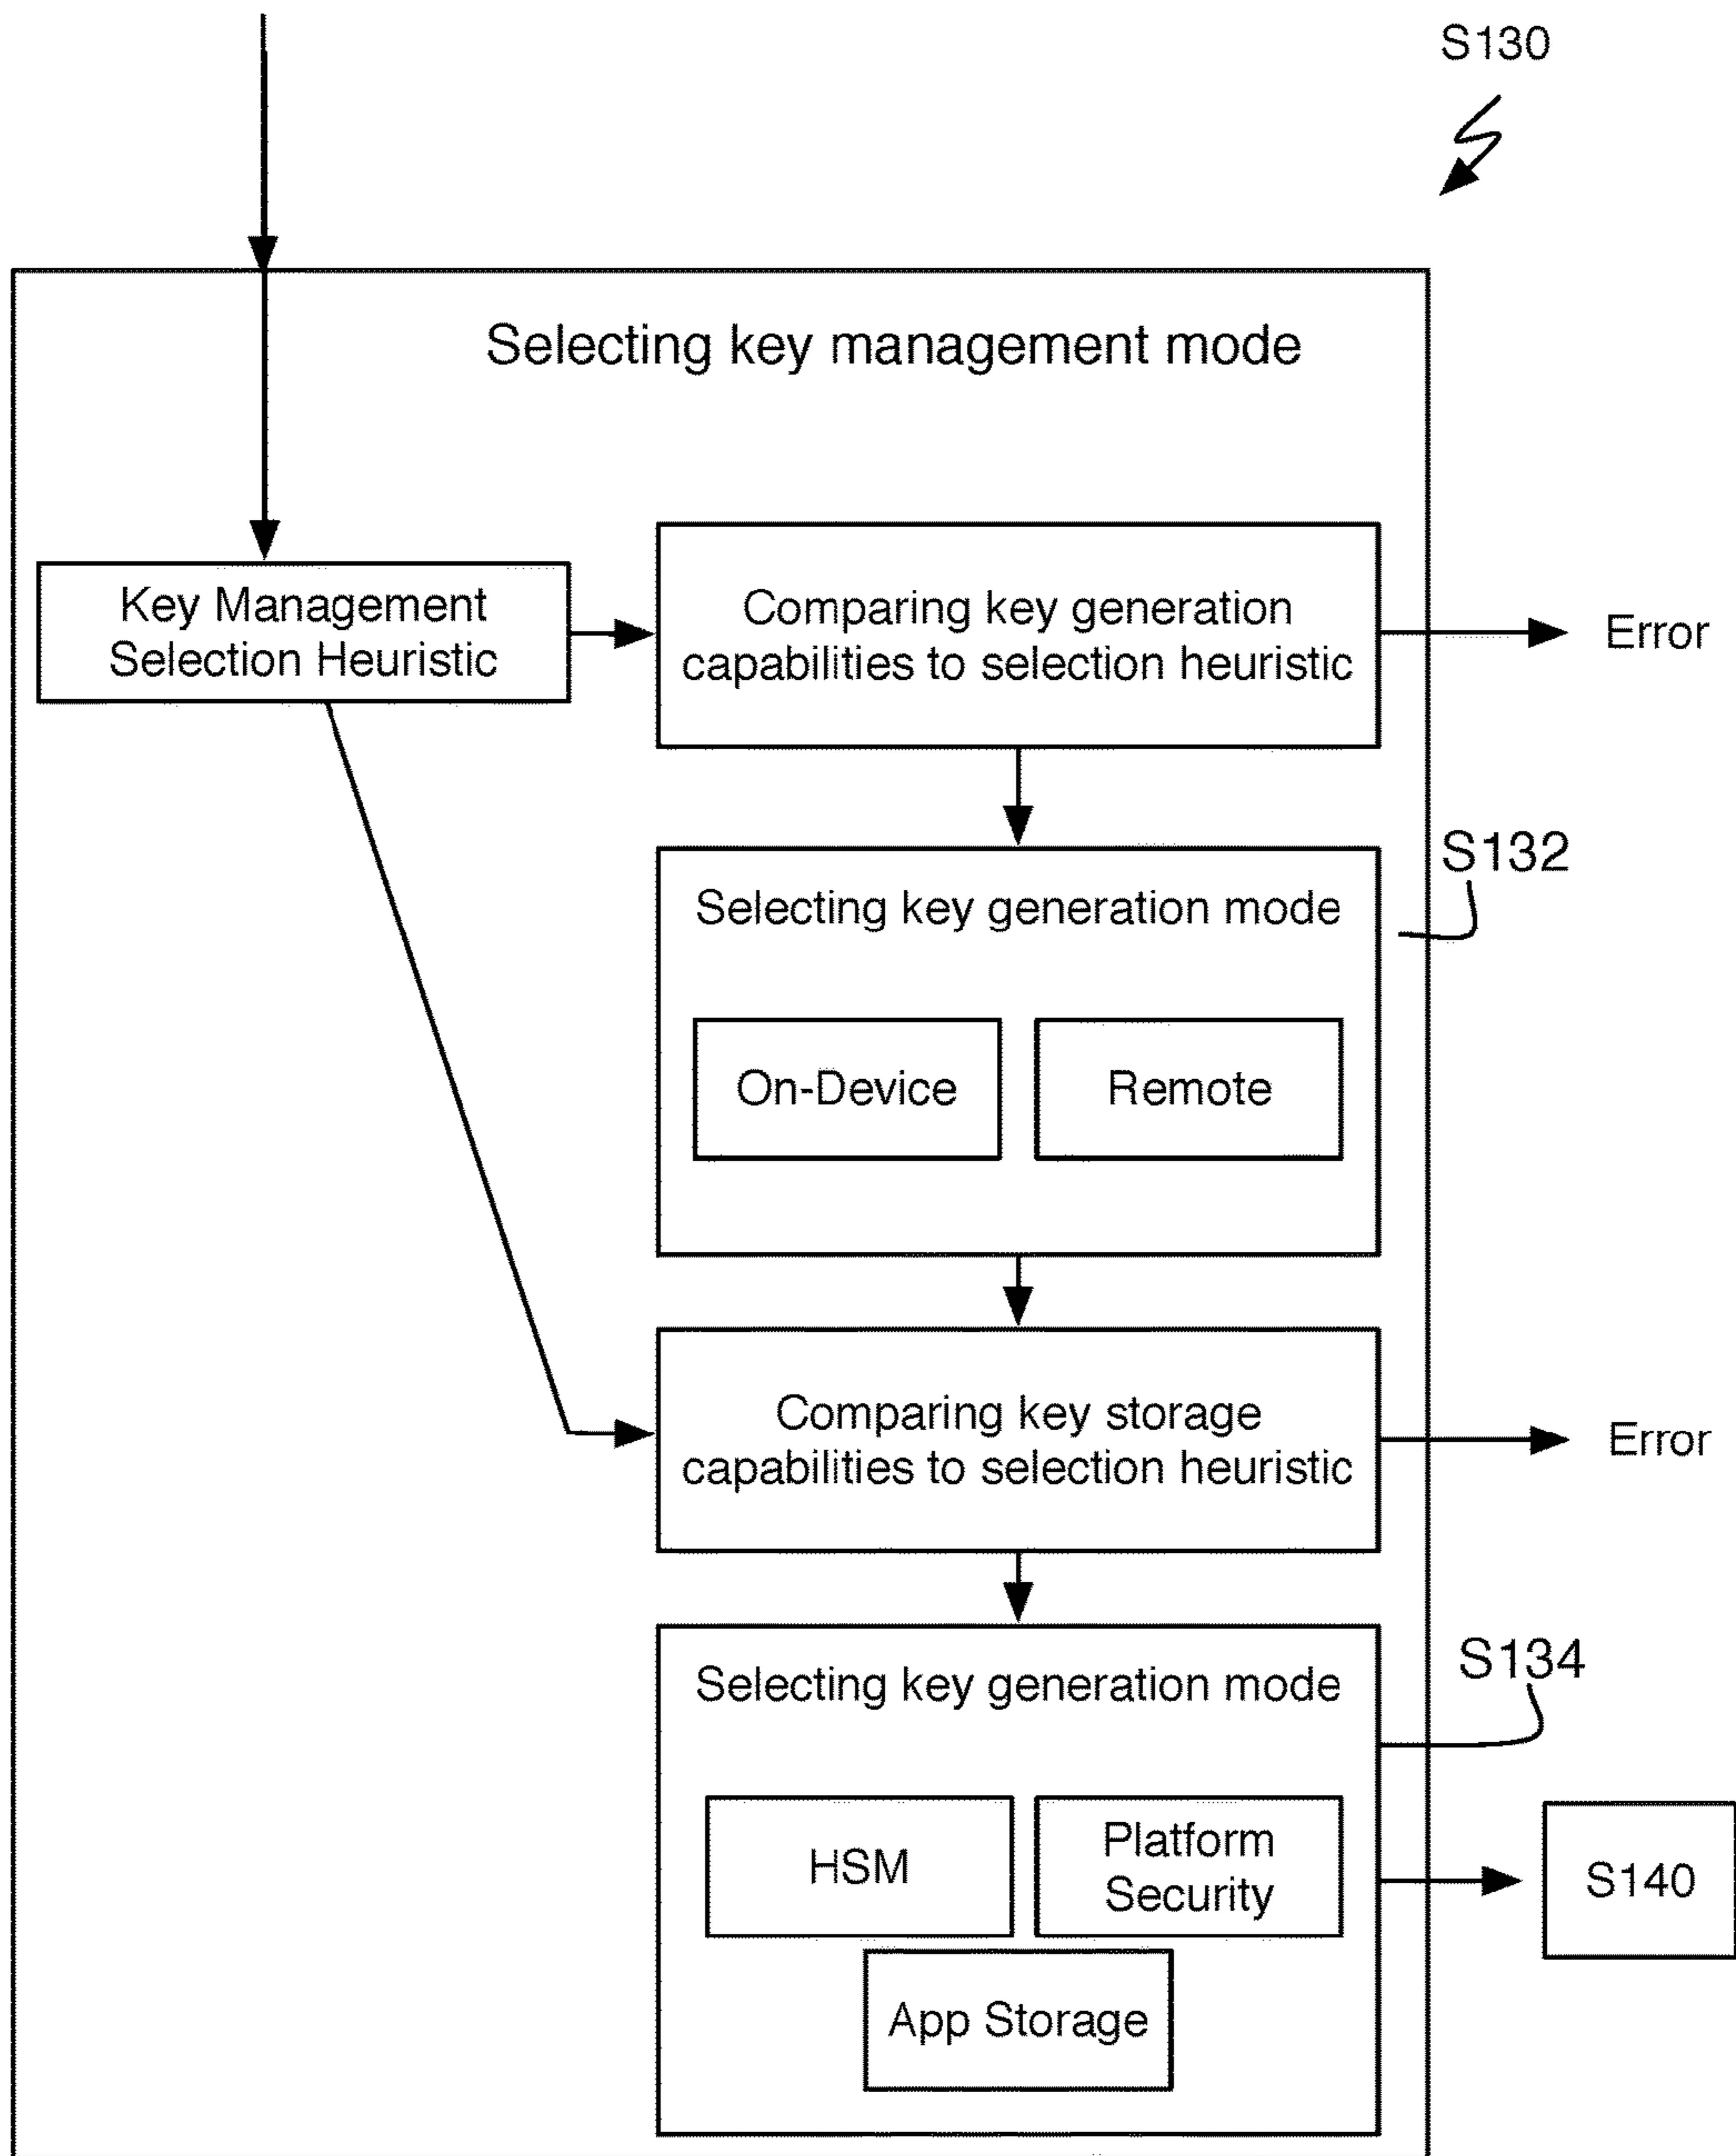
S130

Selecting key management mode

Key Management Selection Heuristic

Comparing key generation capabilities to selection heuristic

Error

S132

Selecting key generation mode

On-Device

Remote

Comparing key storage capabilities to selection heuristic

Error

S134

Selecting key generation mode

HSM

Platform Security

App Storage

S140